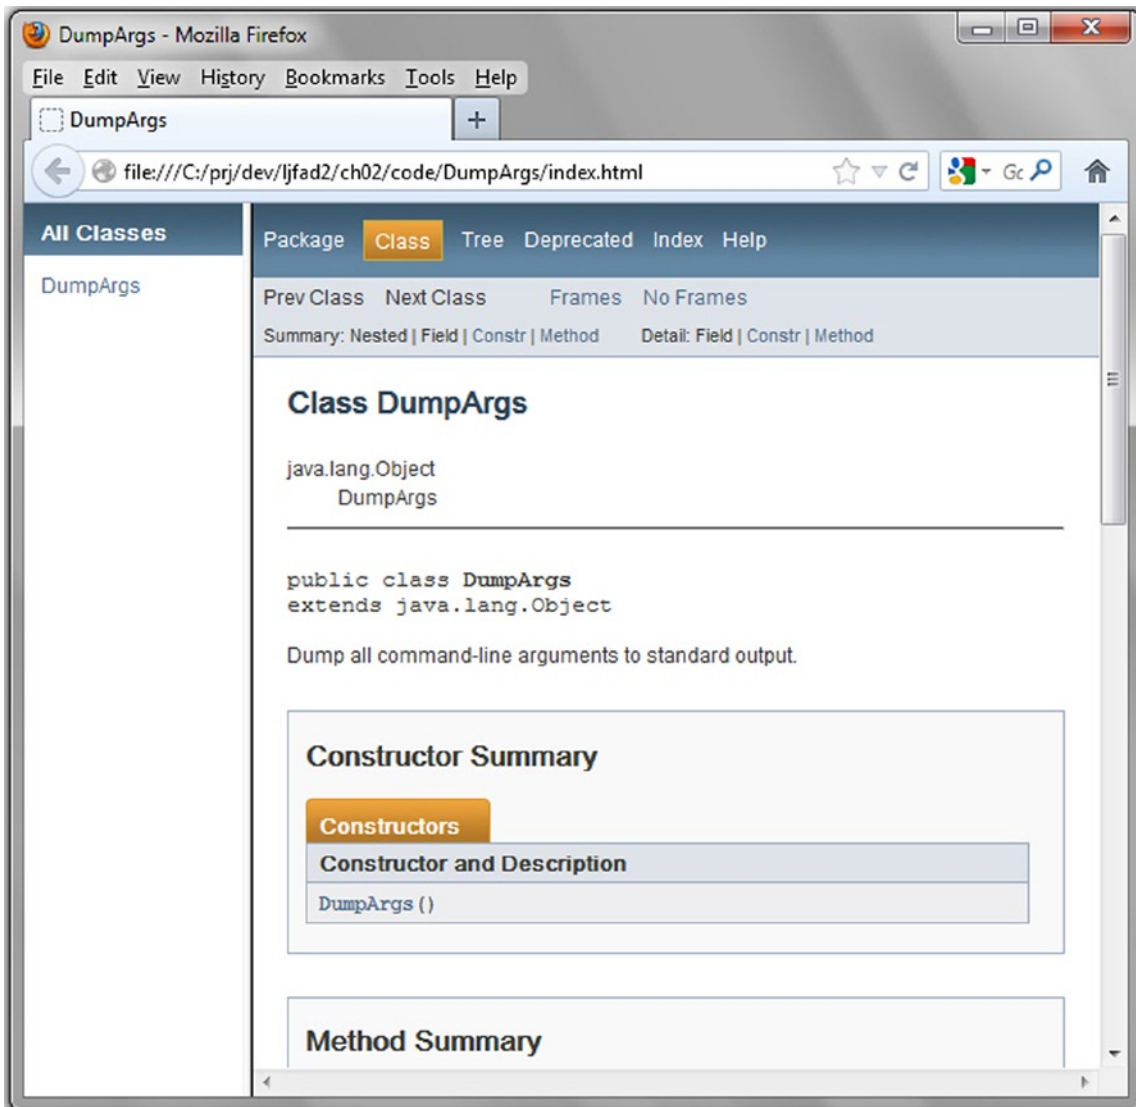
DumpArgs - Mozilla Firefox

File Edit View History Bookmarks Tools Help

DumpArgs +

file:///C:/prj/dev/ljfad2/ch02/code/DumpArgs/index.html

Gc

All Classes

DumpArgs

Package Class Tree Deprecated Index Help

Prev Class Next Class Frames No Frames

Summary: Nested | Field | Constr | Method Detail: Field | Constr | Method

Class DumpArgs

java.lang.Object
DumpArgs

public class DumpArgs
extends java.lang.Object

Dump all command-line arguments to standard output.

Constructor Summary

Constructors

| Constructor and Description |
|---|
| DumpArgs() |

Method Summary